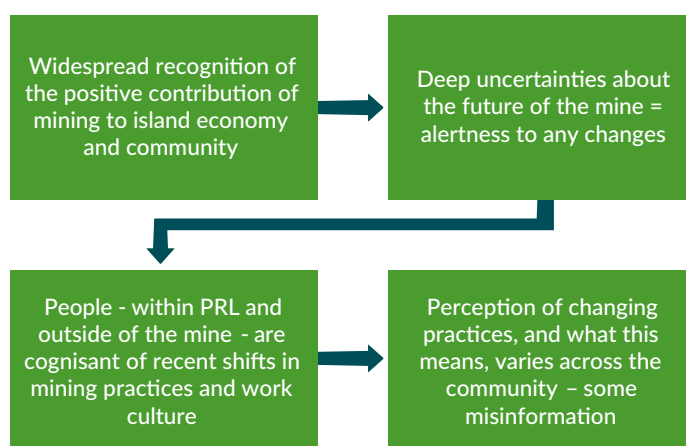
Widespread recognition of the positive contribution of mining to island economy and community

Deep uncertainties about the future of the mine = alertness to any changes

People - within PRL and outside of the mine - are cognisant of recent shifts in mining practices and work culture

Perception of changing practices, and what this means, varies across the community – some misinformation